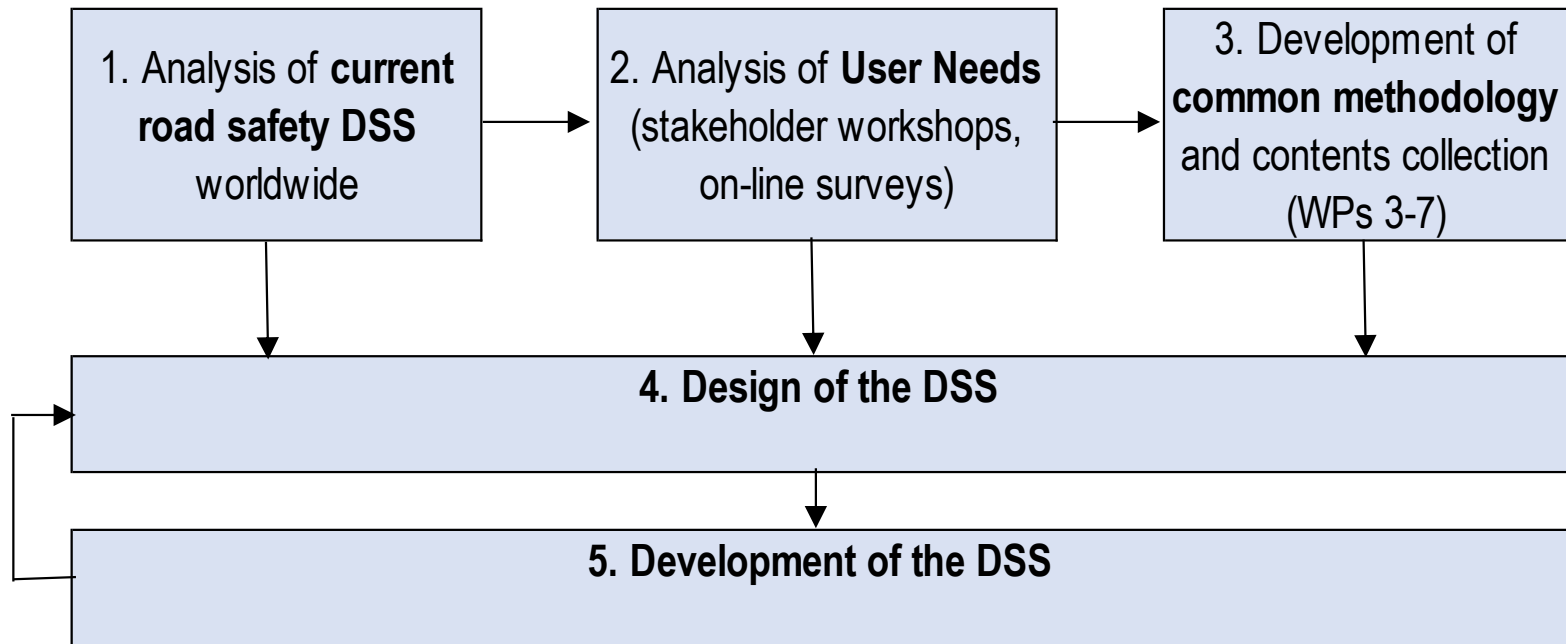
1. Analysis of **current road safety DSS** worldwide

2. Analysis of **User Needs** (stakeholder workshops, on-line surveys)

3. Development of **common methodology** and contents collection (WPs 3-7)

**4. Design of the DSS**

**5. Development of the DSS**